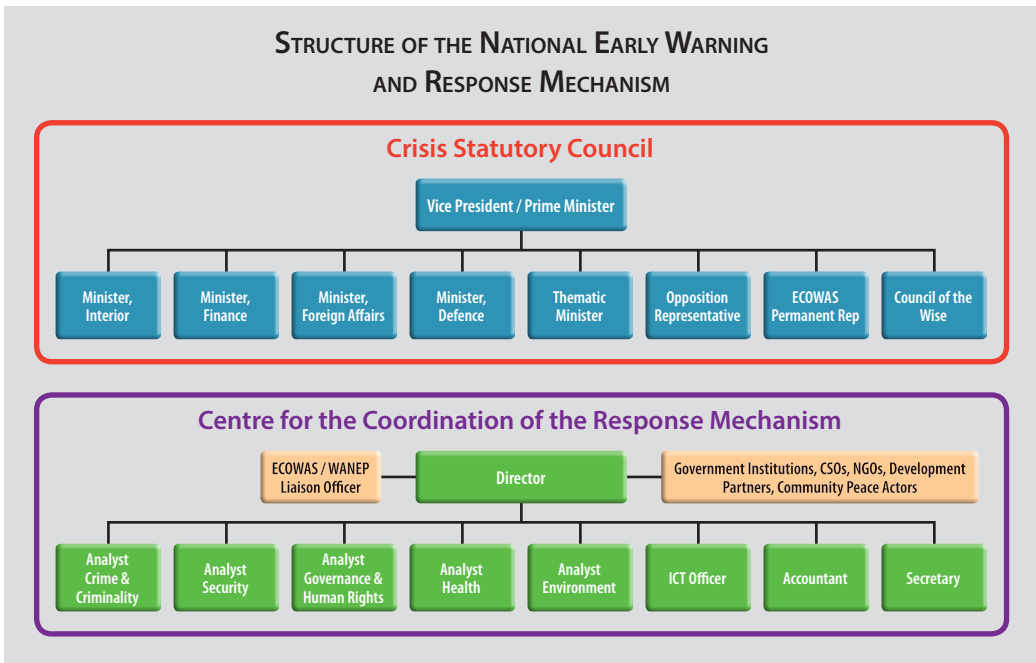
STRUCTURE OF THE NATIONAL EARLY WARNING AND RESPONSE MECHANISM

Crisis Statutory Council

Vice President / Prime Minister

Minister, Interior

Minister, Finance

Minister, Foreign Affairs

Minister, Defence

Thematic Minister

Opposition Representative

ECOWAS Permanent Rep

Council of the Wise

Centre for the Coordination of the Response Mechanism

ECOWAS / WANEP Liaison Officer

Director

Government Institutions, CSOs, NGOs, Development Partners, Community Peace Actors

Analyst Crime & Criminality

Analyst Security

Analyst Governance & Human Rights

Analyst Health

Analyst Environment

ICT Officer

Accountant

Secretary